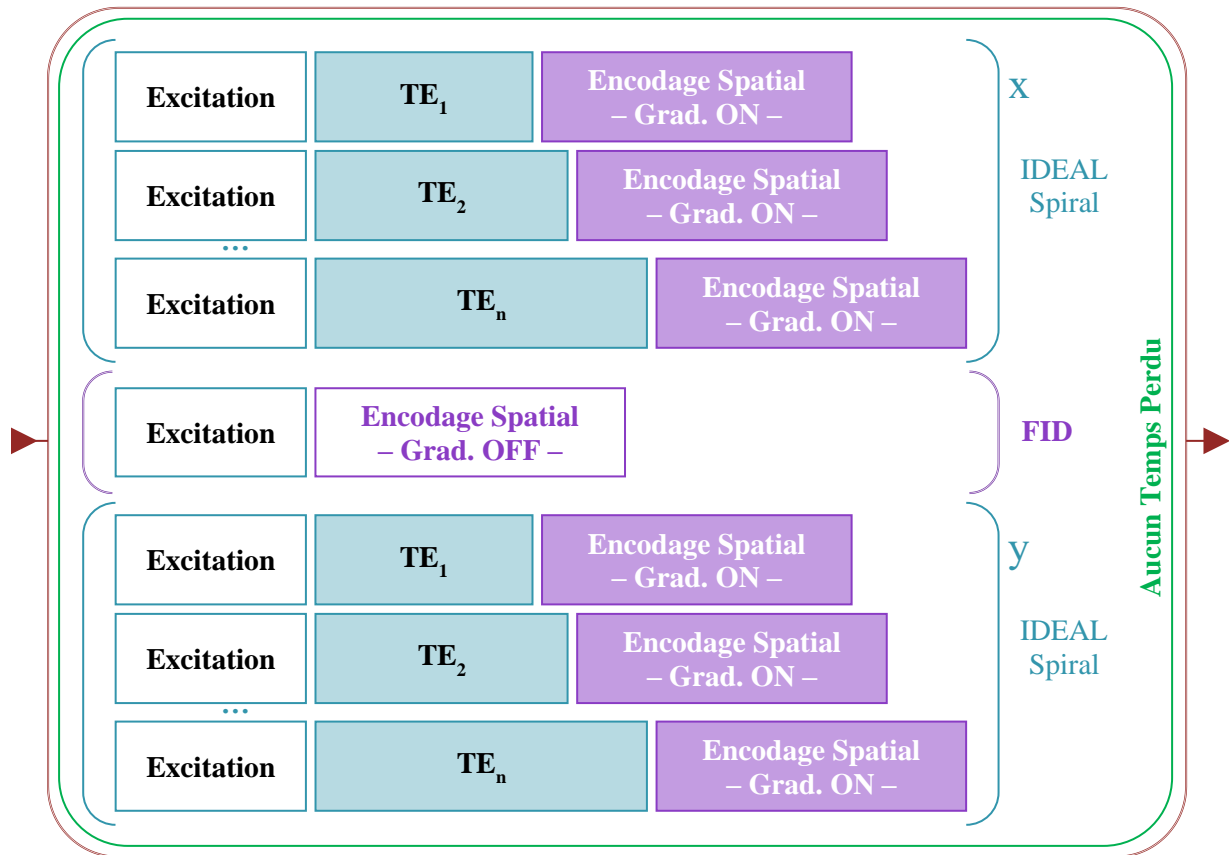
Excitation $TE_1$ Encodage Spatial – Grad. ON –

Excitation $TE_2$ Encodage Spatial – Grad. ON –

...

Excitation $TE_n$ Encodage Spatial – Grad. ON –

x

IDEAL Spiral

Excitation Encodage Spatial – Grad. OFF –

FID

Excitation $TE_1$ Encodage Spatial – Grad. ON –

Excitation $TE_2$ Encodage Spatial – Grad. ON –

...

Excitation $TE_n$ Encodage Spatial – Grad. ON –

y

IDEAL Spiral

Aucun Temps Perdu